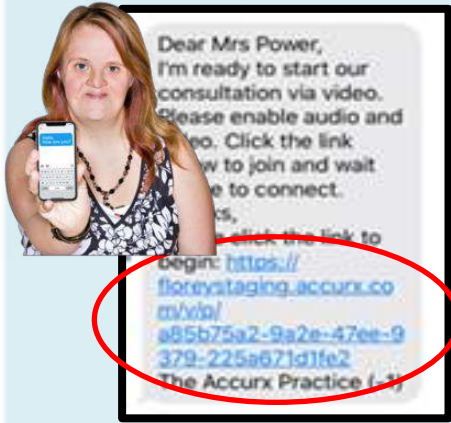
Dear Mrs Power,
I'm ready to start our consultation via video. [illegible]lease enable audio and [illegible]eo. Click the link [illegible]w to join and wait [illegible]e to connect.
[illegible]ks,
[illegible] click the link to begin: https://floreystaging.accurx.com/vjp/a85b75a2-9a2e-47ee-9379-225a671d1fe2
The Accurx Practice (-1)

Hello
How are you?